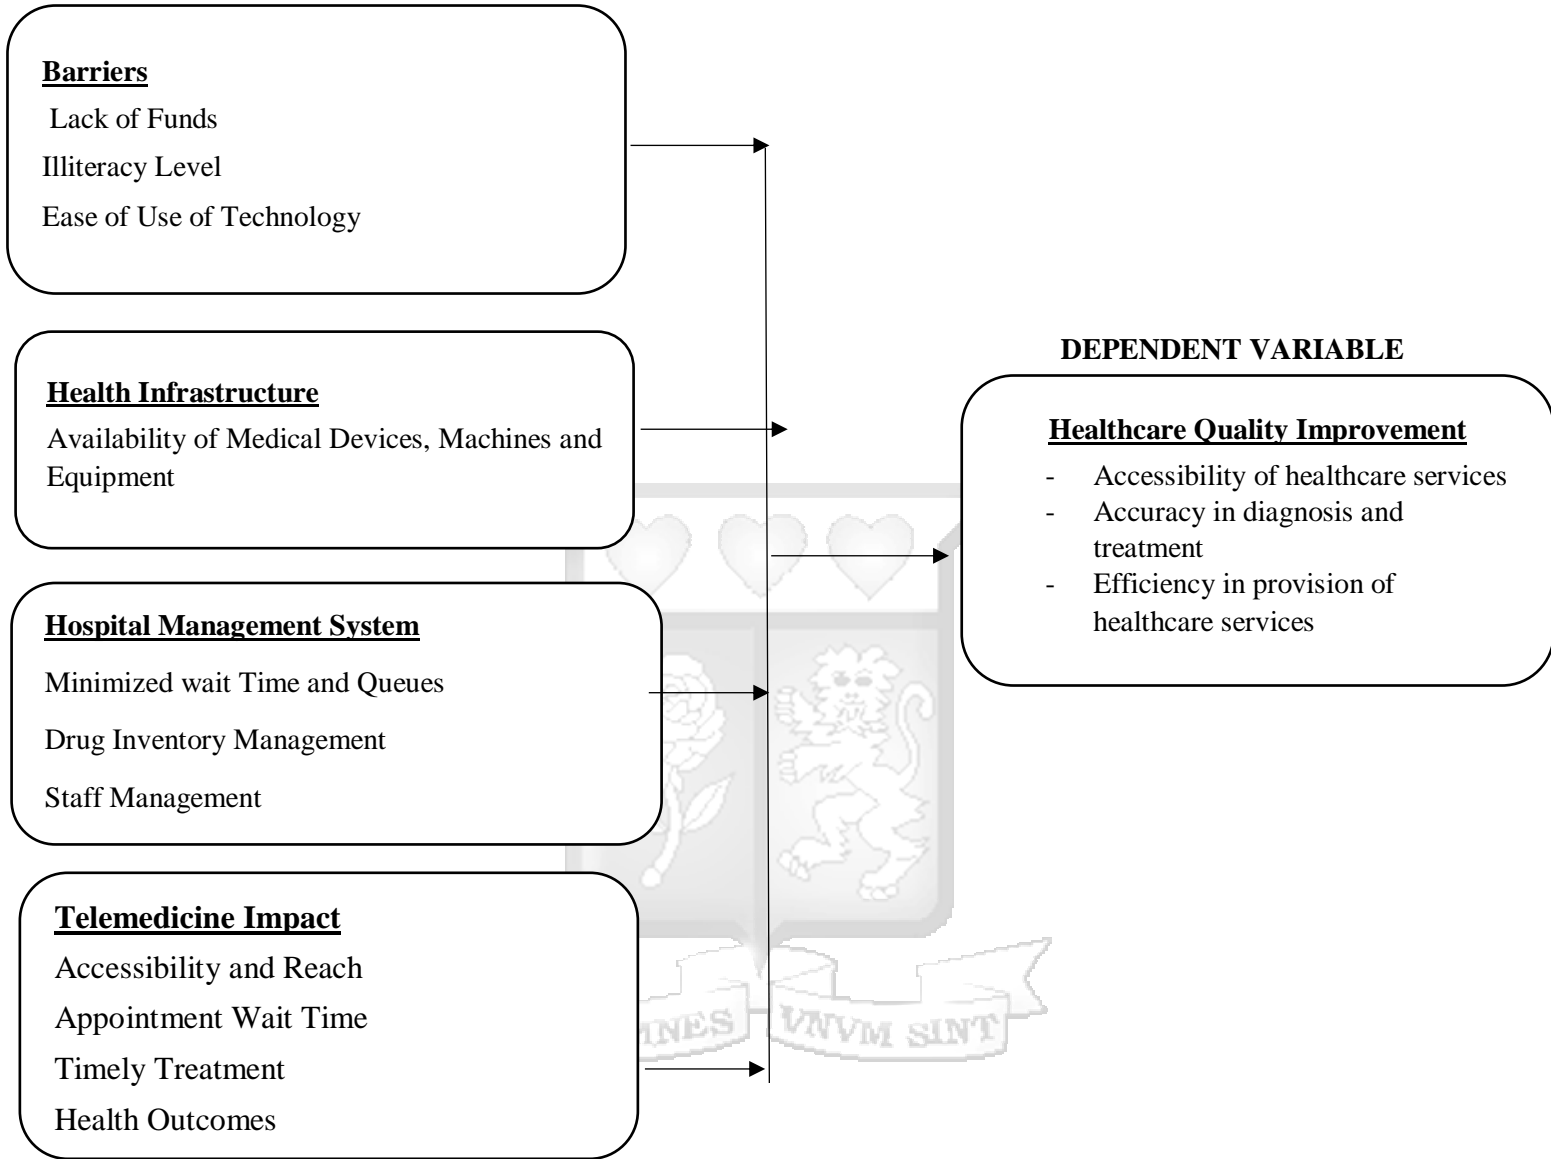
**Barriers**

Lack of Funds

Illiteracy Level

Ease of Use of Technology

**Health Infrastructure**

Availability of Medical Devices, Machines and Equipment

**Hospital Management System**

Minimized wait Time and Queues

Drug Inventory Management

Staff Management

**Telemedicine Impact**

Accessibility and Reach

Appointment Wait Time

Timely Treatment

Health Outcomes

DEPENDENT VARIABLE

**Healthcare Quality Improvement**

- Accessibility of healthcare services
- Accuracy in diagnosis and treatment
- Efficiency in provision of healthcare services

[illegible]NES VNVM SINT